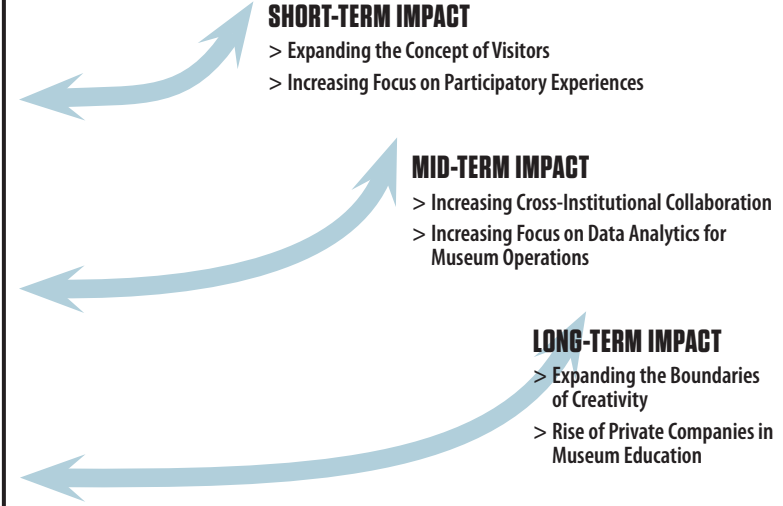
SHORT-TERM IMPACT

> Expanding the Concept of Visitors

> Increasing Focus on Participatory Experiences

MID-TERM IMPACT

> Increasing Cross-Institutional Collaboration

> Increasing Focus on Data Analytics for Museum Operations

LONG-TERM IMPACT

> Expanding the Boundaries of Creativity

> Rise of Private Companies in Museum Education